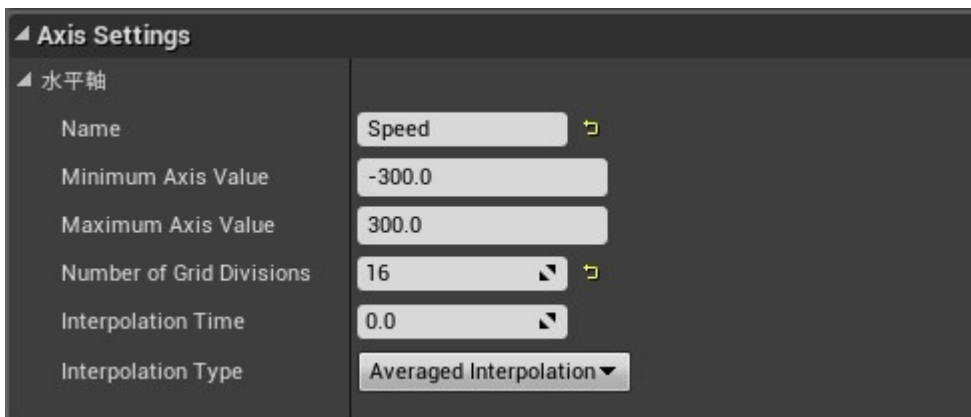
Axis Settings

水平軸

| | |
|---|---|
| Name | Speed |
| Minimum Axis Value | -300.0 |
| Maximum Axis Value | 300.0 |
| Number of Grid Divisions | 16 |
| Interpolation Time | 0.0 |
| Interpolation Type | Averaged Interpolation |